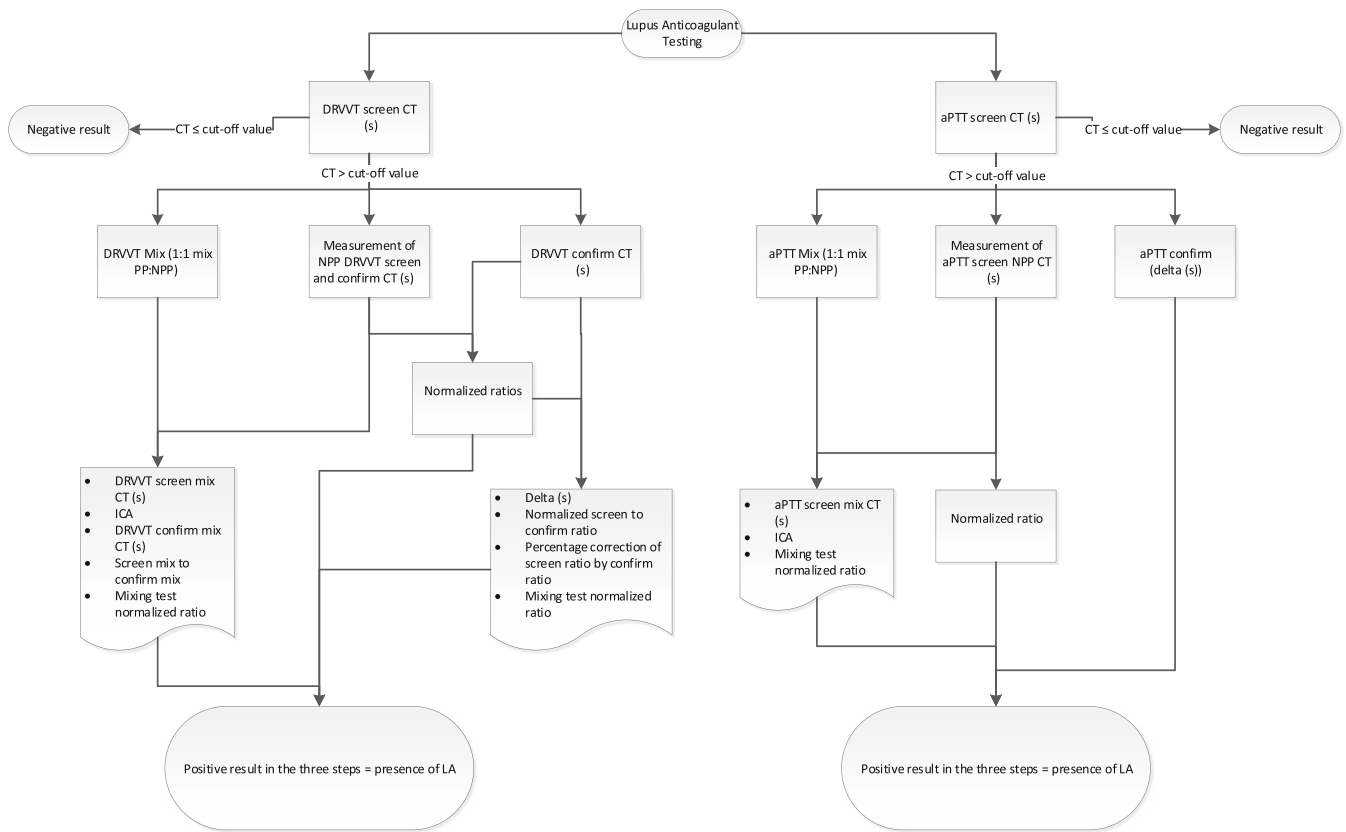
Lupus Anticoagulant Testing

DRVVT screen CT (s)

CT ≤ cut-off value

Negative result

CT > cut-off value

DRVVT Mix (1:1 mix PP:NPP)

Measurement of NPP DRVVT screen and confirm CT (s)

DRVVT confirm CT (s)

Normalized ratios

- DRVVT screen mix CT (s)
- ICA
- DRVVT confirm mix CT (s)
- Screen mix to confirm mix
- Mixing test normalized ratio

- Delta (s)
- Normalized screen to confirm ratio
- Percentage correction of screen ratio by confirm ratio
- Mixing test normalized ratio

Positive result in the three steps = presence of LA

aPTT screen CT (s)

CT ≤ cut-off value

Negative result

CT > cut-off value

aPTT Mix (1:1 mix PP:NPP)

Measurement of aPTT screen NPP CT (s)

aPTT confirm (delta (s))

- aPTT screen mix CT (s)
- ICA
- Mixing test normalized ratio

Normalized ratio

Positive result in the three steps = presence of LA